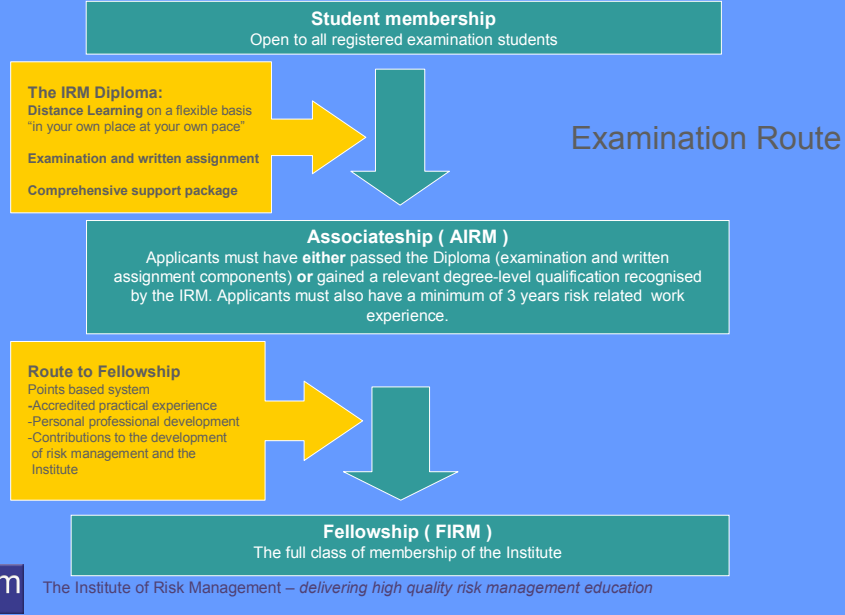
Student membership
Open to all registered examination students

The IRM Diploma:
Distance Learning on a flexible basis "in your own place at your own pace"

Examination and written assignment

Comprehensive support package

Examination Route

Associateship ( AIRM )
Applicants must have either passed the Diploma (examination and written assignment components) or gained a relevant degree-level qualification recognised by the IRM. Applicants must also have a minimum of 3 years risk related work experience.

Route to Fellowship
Points based system
-Accredited practical experience
-Personal professional development
-Contributions to the development of risk management and the Institute

Fellowship ( FIRM )
The full class of membership of the Institute

m

The Institute of Risk Management – delivering high quality risk management education